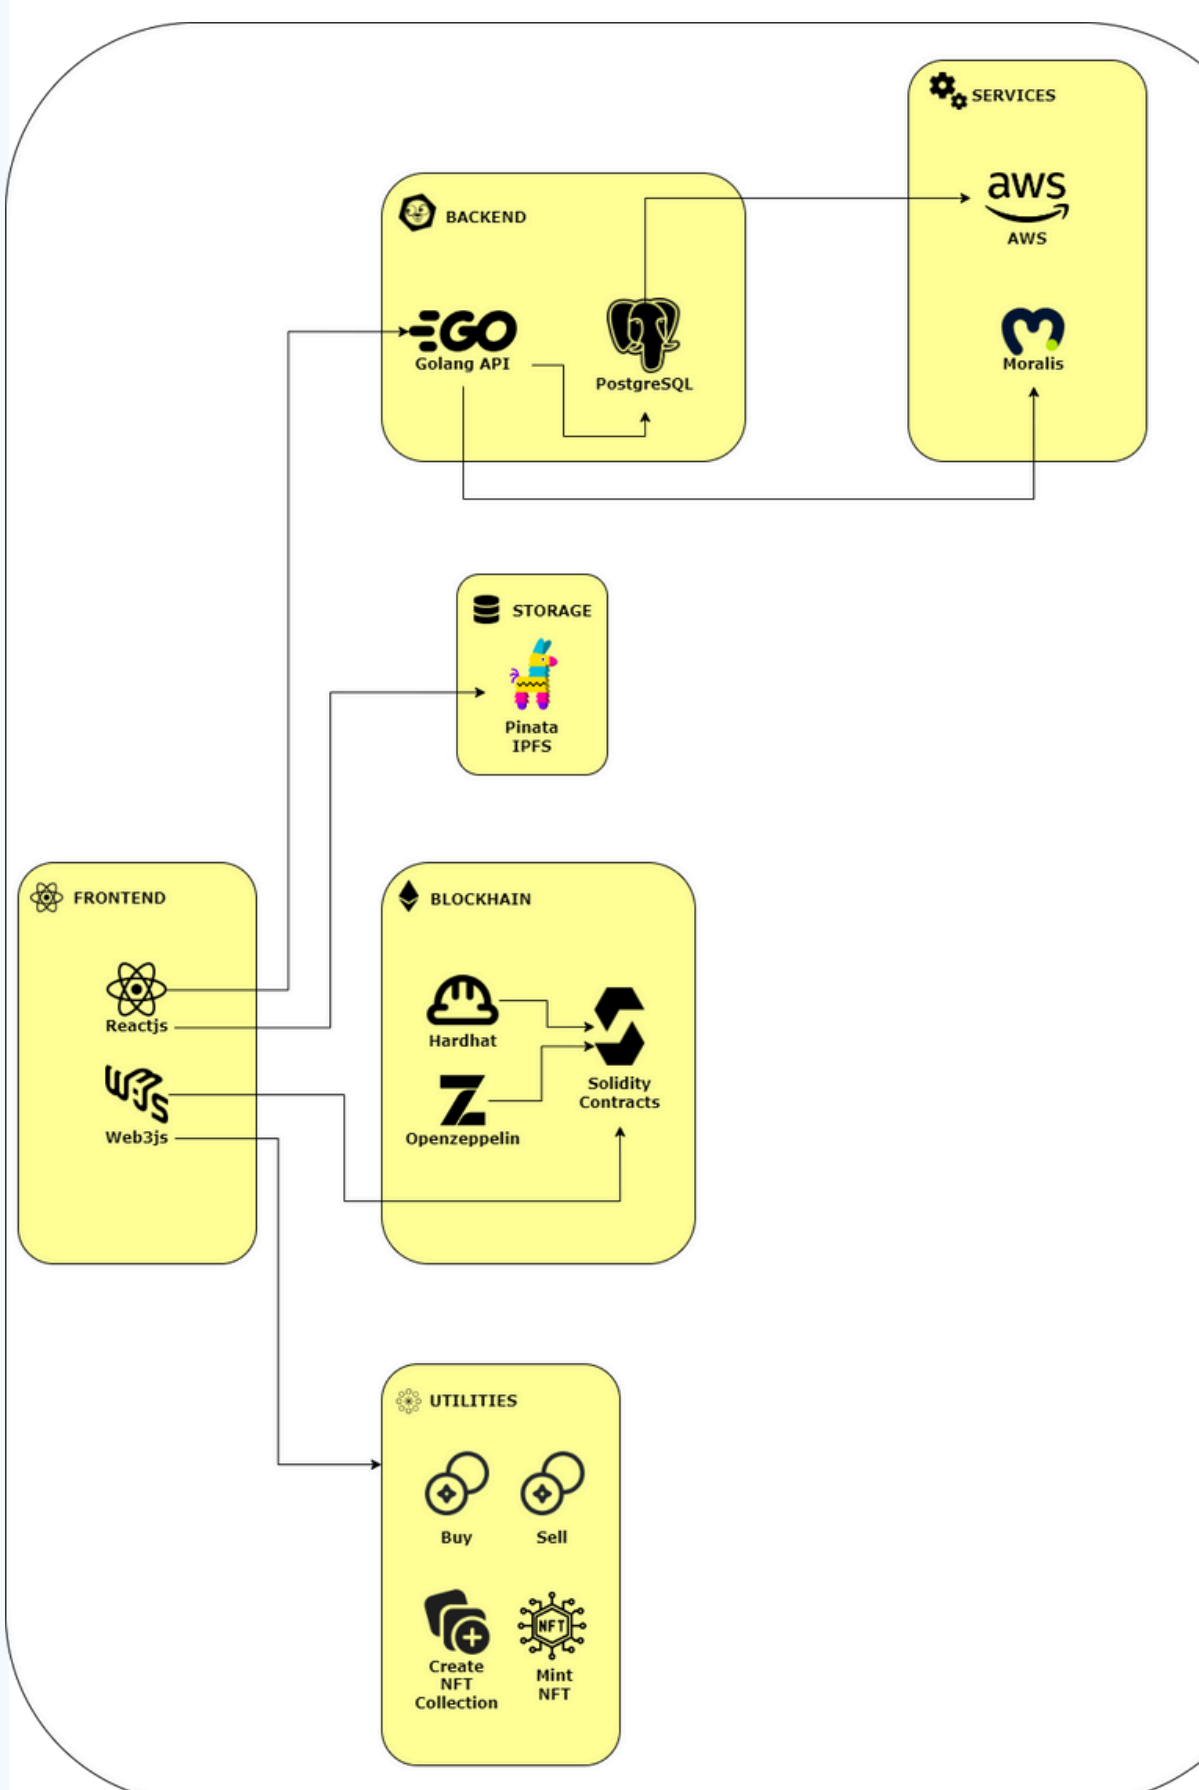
SERVICES

aws
AWS

Moralis

BACKEND

GO
Golang API

PostgreSQL

STORAGE

Pinata IPFS

FRONTEND

Reactjs

Web3js

BLOCKHAIN

Hardhat

Openzeppelin

Solidity Contracts

UTILITIES

Buy

Sell

Create NFT Collection

NFT

Mint NFT